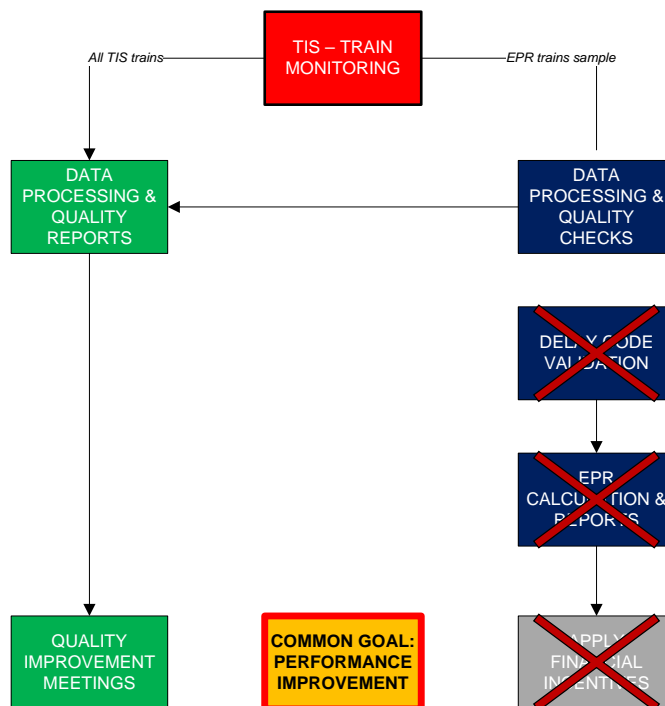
TIS – TRAIN MONITORING

All TIS trains

EPR trains sample

DATA PROCESSING & QUALITY REPORTS

DATA PROCESSING & QUALITY CHECKS

DEL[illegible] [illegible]ODE VA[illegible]TION

EPR CALCU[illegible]ION & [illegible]

QUALITY IMPROVEMENT MEETINGS

COMMON GOAL: PERFORMANCE IMPROVEMENT

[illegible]PPLY FINA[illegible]CIAL IN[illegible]ES